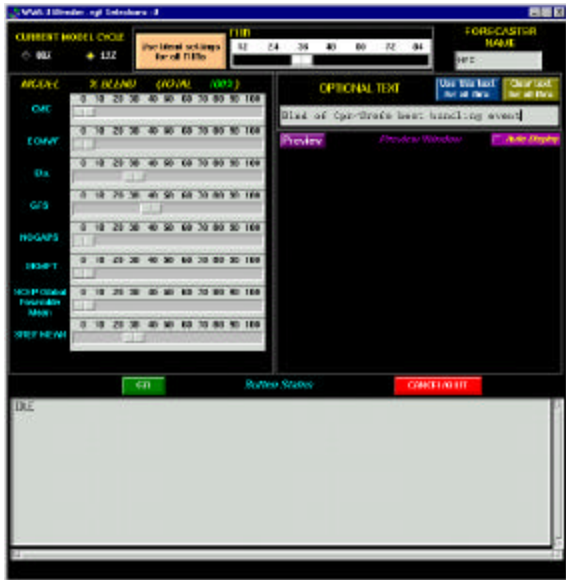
WWA 3Blender .cgi Selections :0

CURRENT MODEL CYCLE

00Z

12Z

Use blend settings for all FHRs

FHR

12 24 36 48 60 72 84

FORECASTER NAME

HPC

MODEL % BLEND (TOTAL 100%)

CMC
0 10 20 30 40 50 60 70 80 90 100

ECMWF
0 10 20 30 40 50 60 70 80 90 100

Eta
0 10 20 30 40 50 60 70 80 90 100

GFS
0 10 20 30 40 50 60 70 80 90 100

NOGAPS
0 10 20 30 40 50 60 70 80 90 100

UKMET
0 10 20 30 40 50 60 70 80 90 100

NCEP Global Ensemble Mean
0 10 20 30 40 50 60 70 80 90 100

SREF MEAN
0 10 20 30 40 50 60 70 80 90 100

OPTIONAL TEXT

Use this text for all fhrs

Clear text for all fhrs

Blnd of Gps-Ureta best handling event

Preview

Preview Window

Auto Display

GO

Button Status

CANCEL/QUIT

EXE